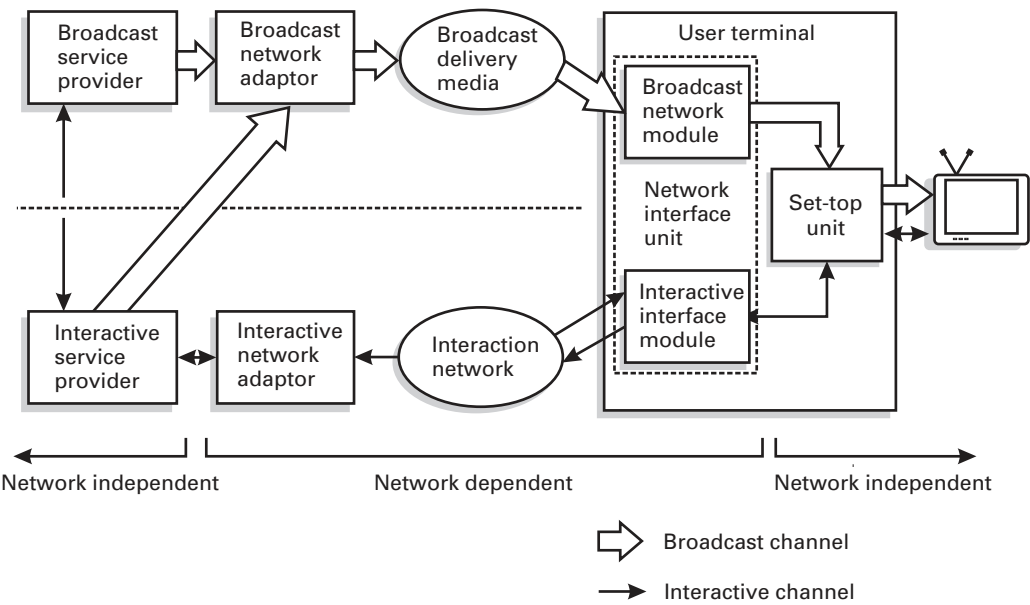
Broadcast service provider

Broadcast network adaptor

Broadcast delivery media

User terminal

Broadcast network module

Network interface unit

Set-top unit

Interactive interface module

Interactive service provider

Interactive network adaptor

Interaction network

Network independent

Network dependent

Network independent

Broadcast channel

Interactive channel